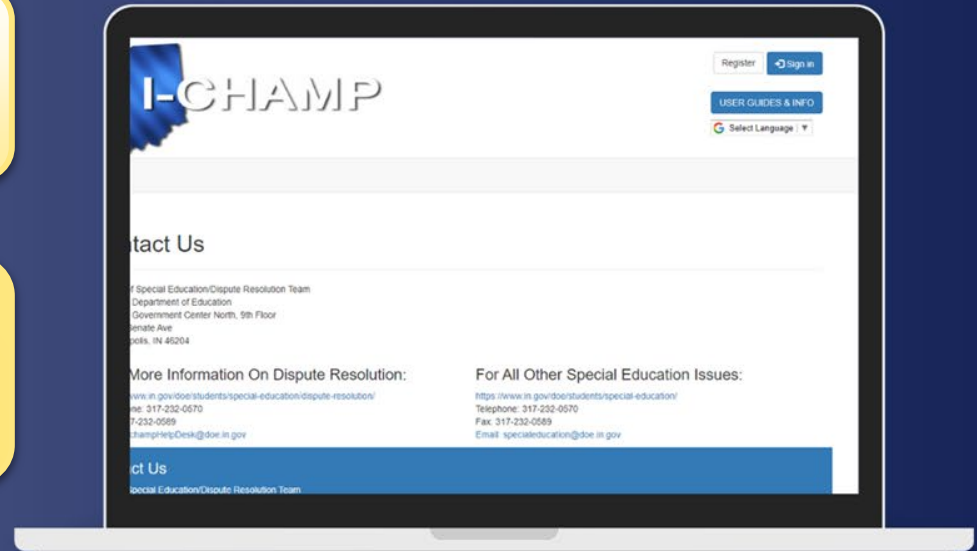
I-CHAMP

Register Sign in

USER GUIDES & INFO

Select Language ▼

tact Us

f Special Education/Dispute Resolution Team
Department of Education
Government Center North, 9th Floor
Senate Ave
polis, IN 46204

More Information On Dispute Resolution:

www.in.gov/doe/students/special-education/dispute-resolution/
ne: 317-232-0570
7-232-0589
champHelpDesk@doe.in.gov

For All Other Special Education Issues:

https://www.in.gov/doe/students/special-education/
Telephone: 317-232-0570
Fax: 317-232-0589
Email: specialeducation@doe.in.gov

ct Us

pecial Education/Dispute Resolution Team